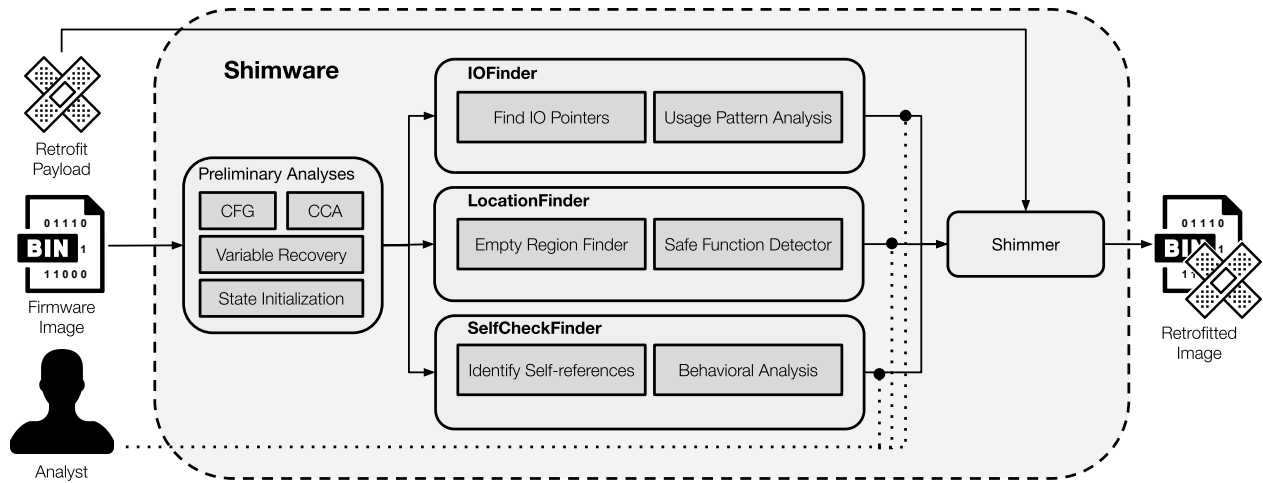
Retrofit Payload

01110
BIN 1
11000

Firmware Image

Analyst

Shimware

Preliminary Analyses

CFG

CCA

Variable Recovery

State Initialization

IOFinder

Find IO Pointers

Usage Pattern Analysis

LocationFinder

Empty Region Finder

Safe Function Detector

SelfCheckFinder

Identify Self-references

Behavioral Analysis

Shimmer

01110
BIN
11

Retrofitted Image